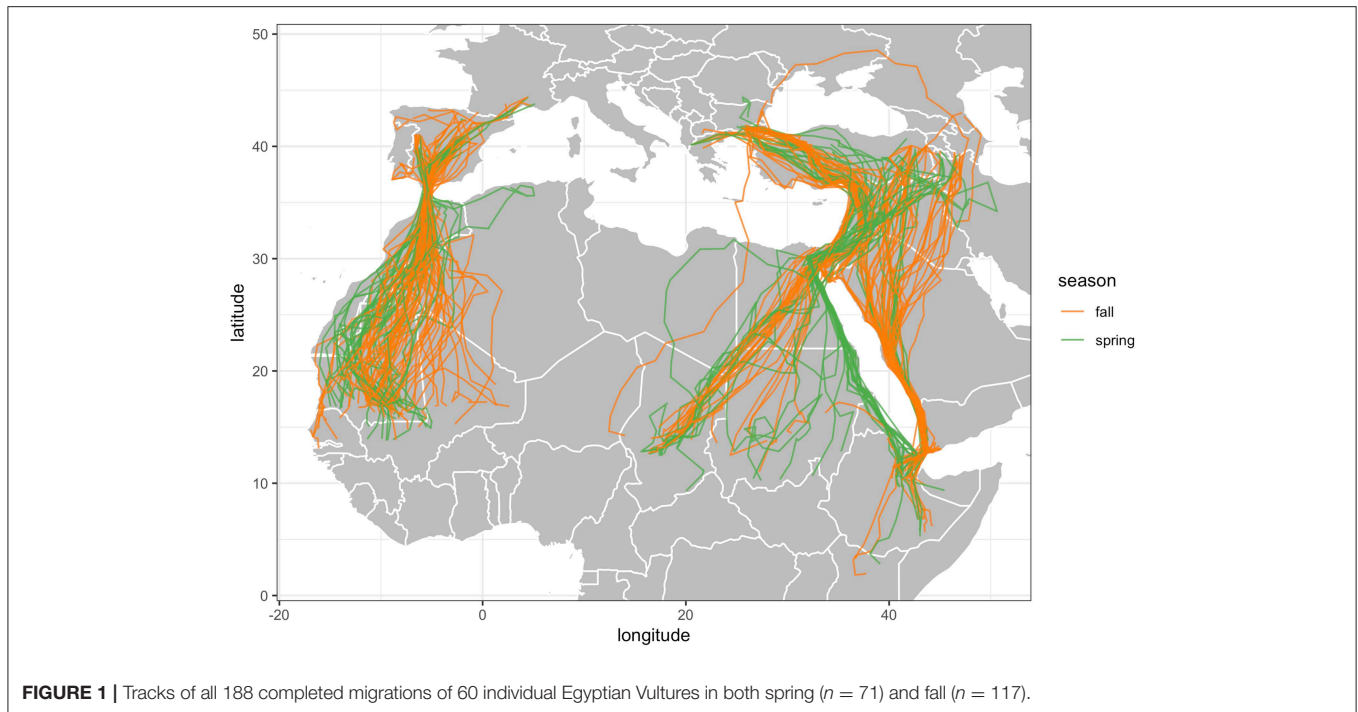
50
40
30
20
10
0
latitude
-20
0
20
40
longitude

season
fall
spring

**FIGURE 1 |** Tracks of all 188 completed migrations of 60 individual Egyptian Vultures in both spring ($n = 71$) and fall ($n = 117$).